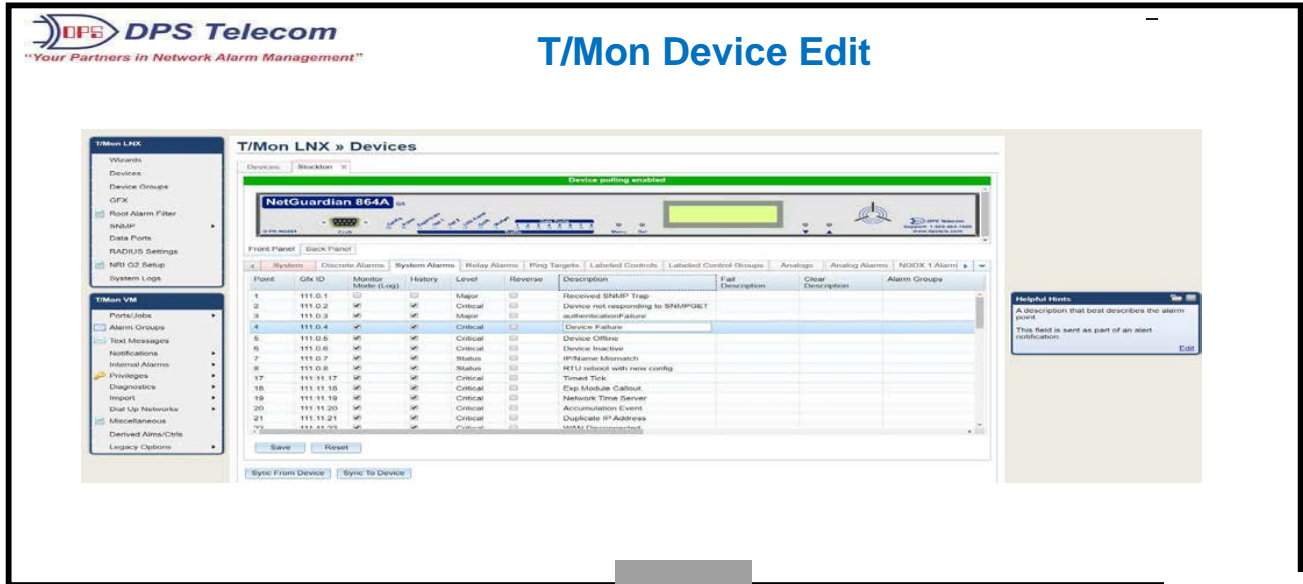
DPS DPS Telecom
"Your Partners in Network Alarm Management"

T/Mon Device Edit

T/Mon LNX
Wizards
Devices
Device Groups
GFX
Root Alarm Filter
SNMP
Data Ports
RADIUS Settings
NRI G2 Setup
System Logs

T/Mon VM
Ports/Jobs
Alarm Groups
Text Messages
Notifications
Internal Alarms
Privileges
Diagnostics
Import
Dial Up Networks
Miscellaneous
Derived Alms/Ctrls
Legacy Options

T/Mon LNX » Devices

Devices | Stockton ×

Device polling enabled

NetGuardian 864A

Front Panel | Back Panel

System | Discrete Alarms | System Alarms | Relay Alarms | Ping Targets | Labeled Controls | Labeled Control Groups | Analogs | Analog Alarms | NODX 1 Alarm

| Point | Gfx ID | Monitor Mode (Log) | History | Level | Reverse | Description | Fail Description | Clear Description | Alarm Groups |
|---|---|---|---|---|---|---|---|---|---|
| 1 | 111.0.1 | | | Major | | Received SNMP Trap | | | |
| 2 | 111.0.2 | | | Critical | | Device not responding to SNMPGET | | | |
| 3 | 111.0.3 | | | Major | | authenticationFailure | | | |
| 4 | 111.0.4 | | | Critical | | Device Failure | | | |
| 5 | 111.0.5 | | | Critical | | Device Offline | | | |
| 6 | 111.0.6 | | | Critical | | Device Inactive | | | |
| 7 | 111.0.7 | | | Status | | IP/Name Mismatch | | | |
| 8 | 111.0.8 | | | Status | | RTU reboot with new config | | | |
| 17 | 111.11.17 | | | Critical | | Timed Tick | | | |
| 18 | 111.11.18 | | | Critical | | Exp Module Callout | | | |
| 19 | 111.11.19 | | | Critical | | Network Time Server | | | |
| 20 | 111.11.20 | | | Critical | | Accumulation Event | | | |
| 21 | 111.11.21 | | | Critical | | Duplicate IP Address | | | |
| 22 | 111.11.22 | | | Critical | | WAN Disconnected | | | |

Save | Reset

Sync From Device | Sync To Device

Helpful Hints
A description that best describes the alarm point.
This field is sent as part of an alert notification.
Edit